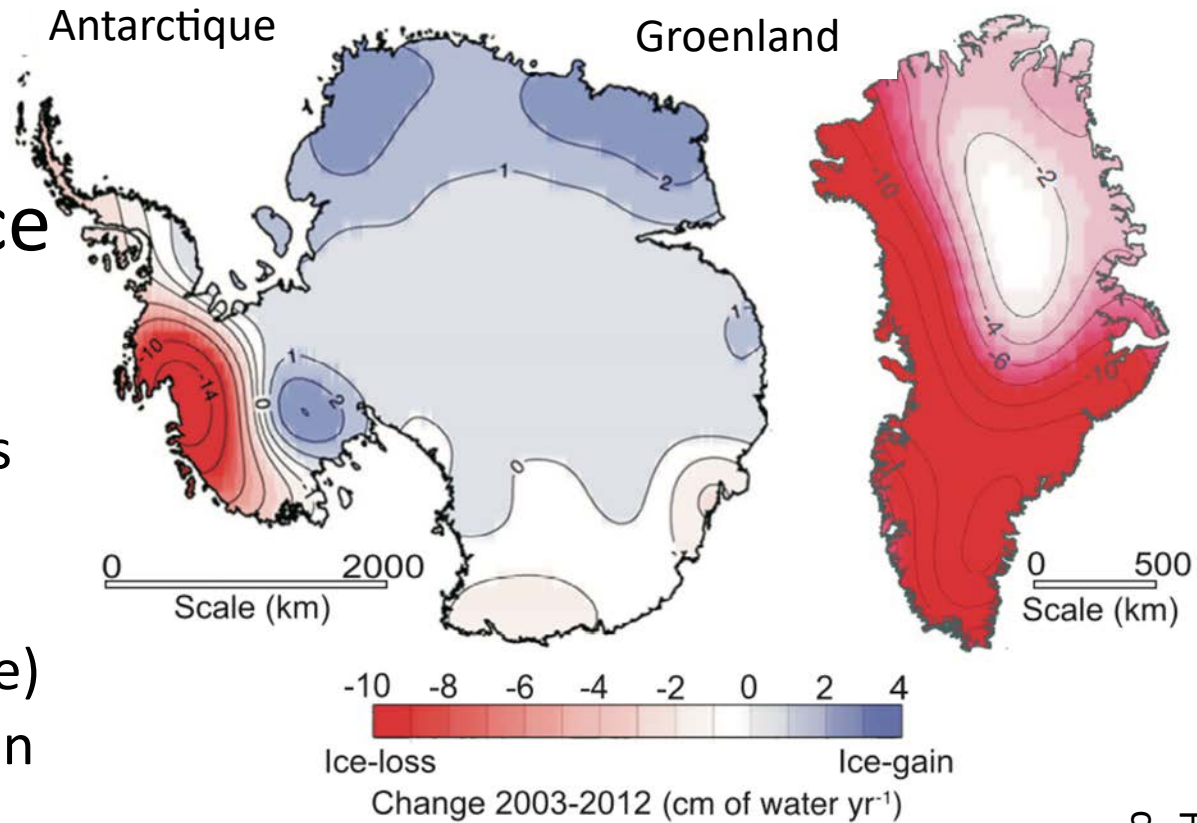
Antarctique

Groenland

ce

s

e)

n

1

2

1

-10

-14

0

1

2

0

-2

-4

-6

-10

-10

0 2000
Scale (km)

0 500
Scale (km)

-10 -8 -6 -4 -2 0 2 4

Ice-loss

Ice-gain

Change 2003-2012 (cm of water yr$^{-1}$)

8 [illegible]